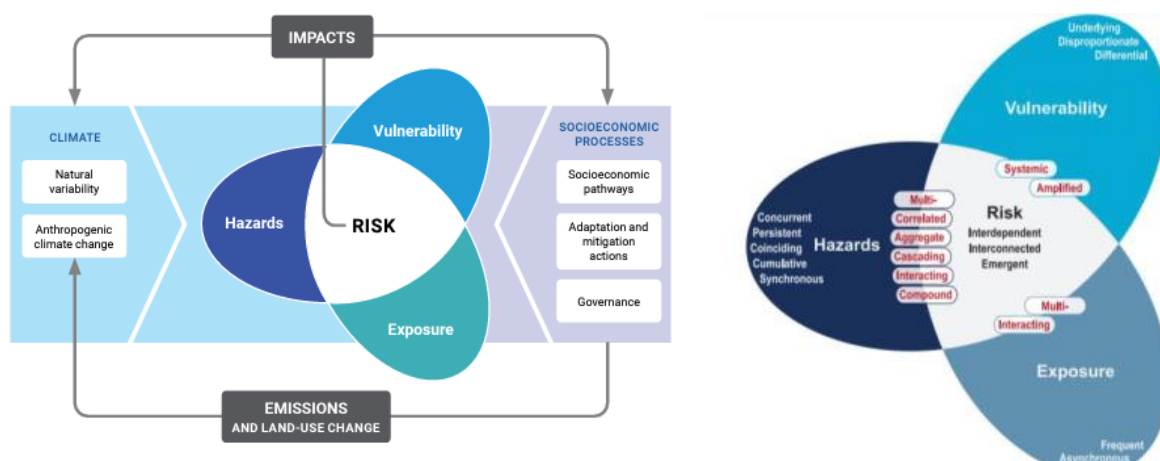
IMPACTS

CLIMATE

Natural variability

Anthropogenic climate change

Vulnerability

Hazards

RISK

Exposure

SOCIOECONOMIC PROCESSES

Socioeconomic pathways

Adaptation and mitigation actions

Governance

EMISSIONS
AND LAND-USE CHANGE

Underlying
Disproportionate
Differential

Vulnerability

Systemic
Amplified

Concurrent
Persistent
Coinciding
Cumulative
Synchronous

Hazards

Multi-
Correlated
Aggregate
Cascading
Interacting
Compound

Risk
Interdependent
Interconnected
Emergent

Multi-
Interacting

Exposure

Frequent
Asynchronous